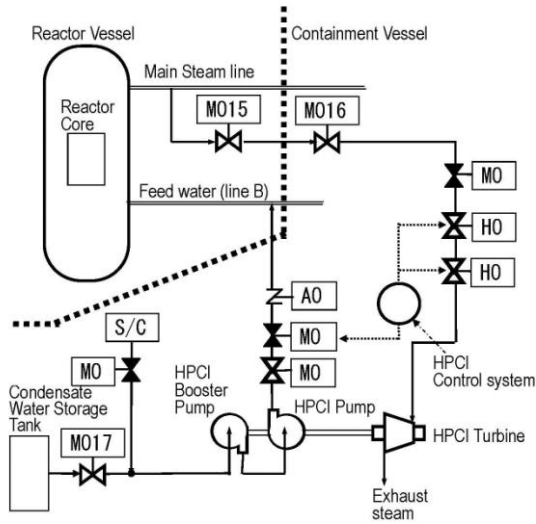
Reactor Vessel
Containment Vessel
Main Steam line
Reactor Core
MO15
MO16
MO
HO
HO
Feed water (line B)
AO
S/C
MO
MO
MO
HPCI Control system
Condensate Water Storage Tank
HPCI Booster Pump
HPCI Pump
MO17
HPCI Turbine
Exhaust steam